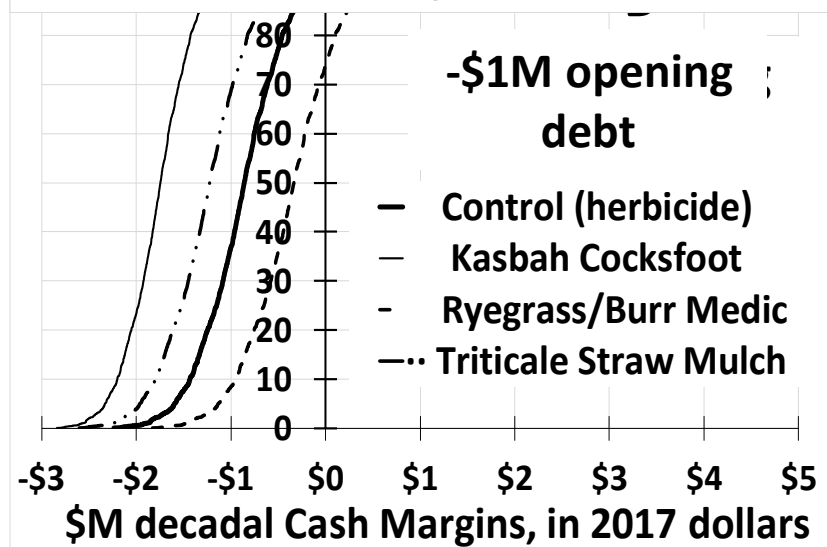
-\$1M opening debt

Control (herbicide)
Kasbah Cocksfoot
Ryegrass/Burr Medic
Triticale Straw Mulch

80
70
60
50
40
30
20
10
0

-\$3 -\$2 -\$1 \$0 \$1 \$2 \$3 \$4 \$5
\$M decadal Cash Margins, in 2017 dollars